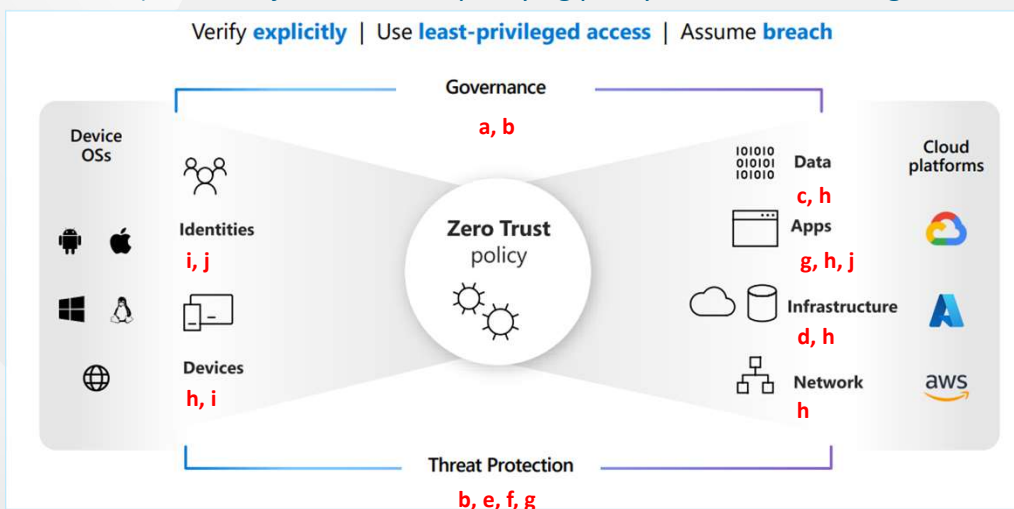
Verify explicitly | Use least-privileged access | Assume breach

Governance

a, b

Device OSs

Identities

i, j

Devices

h, i

Zero Trust policy

101010
010101
101010

Data

c, h

Apps

g, h, j

Infrastructure

d, h

Network

h

Cloud platforms

aws

Threat Protection

b, e, f, g